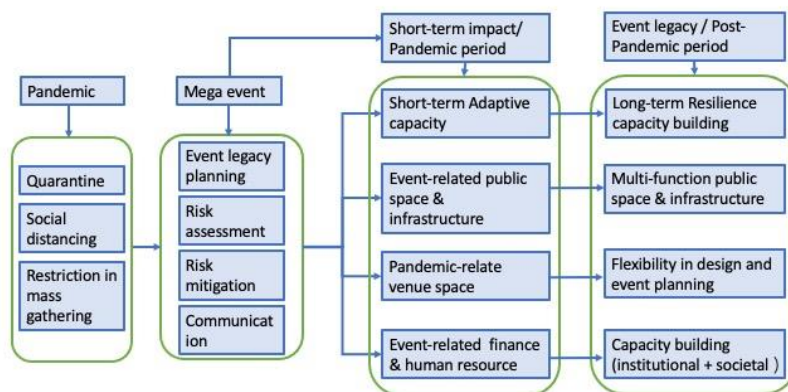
Pandemic

Quarantine

Social distancing

Restriction in mass gathering

Mega event

Event legacy planning

Risk assessment

Risk mitigation

Communicat ion

Short-term impact/ Pandemic period

Short-term Adaptive capacity

Event-related public space & infrastructure

Pandemic-relate venue space

Event-related finance & human resource

Event legacy / Post-Pandemic period

Long-term Resilience capacity building

Multi-function public space & infrastructure

Flexibility in design and event planning

Capacity building (institutional + societal )